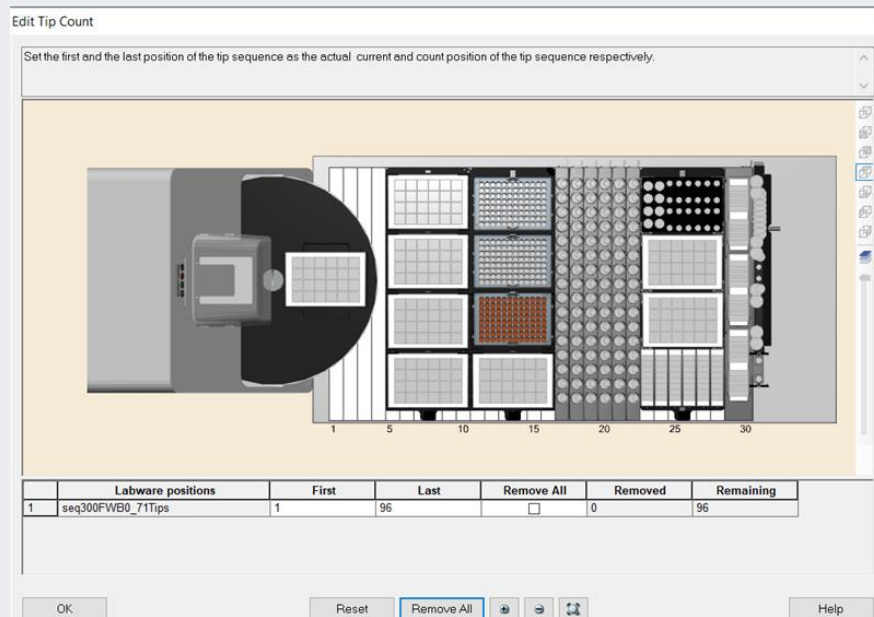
Edit Tip Count

Set the first and the last position of the tip sequence as the actual current and count position of the tip sequence respectively.

1 5 10 15 20 25 30

| | Labware positions | First | Last | Remove All | Removed | Remaining |
|---|---|---|---|---|---|---|
| 1 | seq300FWB0_71Tips | 1 | 96 | ☐ | 0 | 96 |

OK

Reset

Remove All

Help